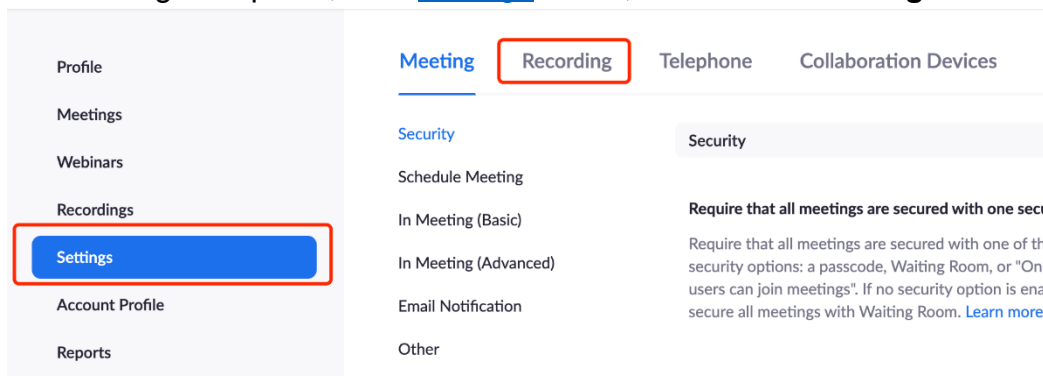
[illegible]

Profile

Meetings

Webinars

Recordings

Settings

Account Profile

Reports

Meeting Recording Telephone Collaboration Devices

Security

Schedule Meeting

In Meeting (Basic)

In Meeting (Advanced)

Email Notification

Other

Security

Require that all meetings are secured with one secu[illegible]

Require that all meetings are secured with one of th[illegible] security options: a passcode, Waiting Room, or "On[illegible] users can join meetings". If no security option is ena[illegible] secure all meetings with Waiting Room. Learn more